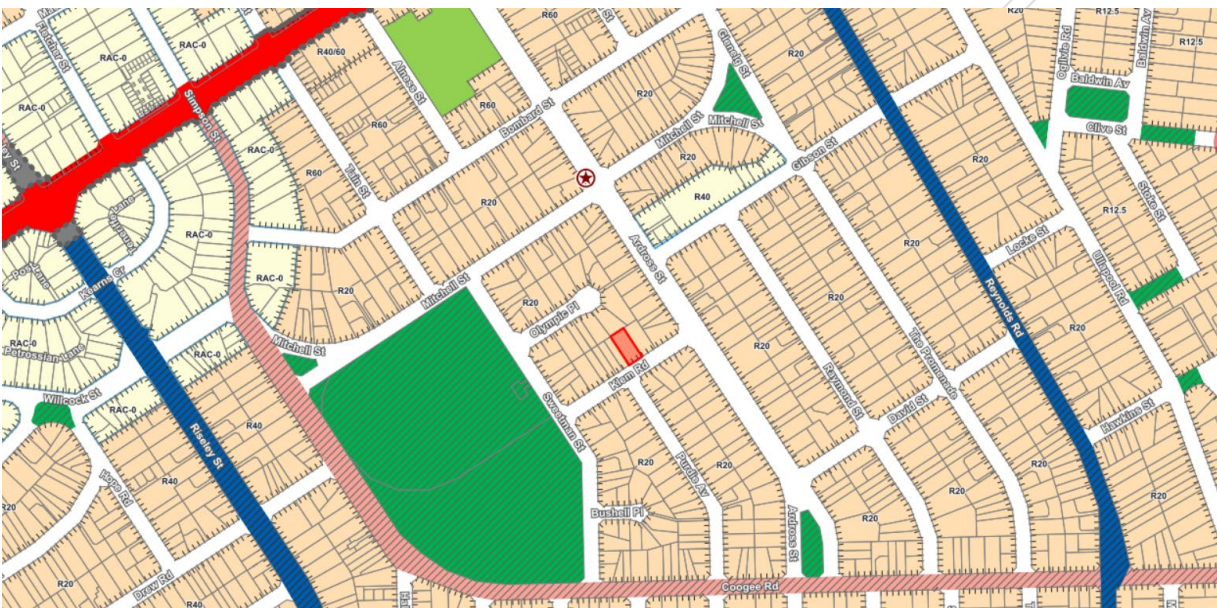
RAC-0
RAC-0
RAC-0
RAC-0
RAC-0
RAC-0
RAC-0
RAC-0
Simpson St
R40/60
Almess St
R60
R60
R60
Bombard St
R60
Glenelg St
Mitchell St
Mitchell St
R20
R20
R20
R20
R40
Gibson St
R12.5
R12.5
Baldwin Av
Clive St
Ogilvie Rd
R20
R20
R20
R20
R12.5
Locke St
Ardross St
Mitchell St
R20
R20
Olympic Pl
Kishorn Rd
R20
R20
R20
R20
Reynolds Rd
Ullapool Rd
R20
R20
R20
The Promenade
Raymond St
David St
Hawkins St
Mitchell St
Willcock St
RAC-0
RAC-0
R40
R40
R40
Riseley St
Kearns Cr
Petrossian Lane
Kyle Rd
R20
R20
R20
Drew Rd
Stoneham St
R20
R20
Bushell Pl
Purdie Av
Ardross St
R20
R20
R20
R20
R20
R20
R20
Coogee Rd